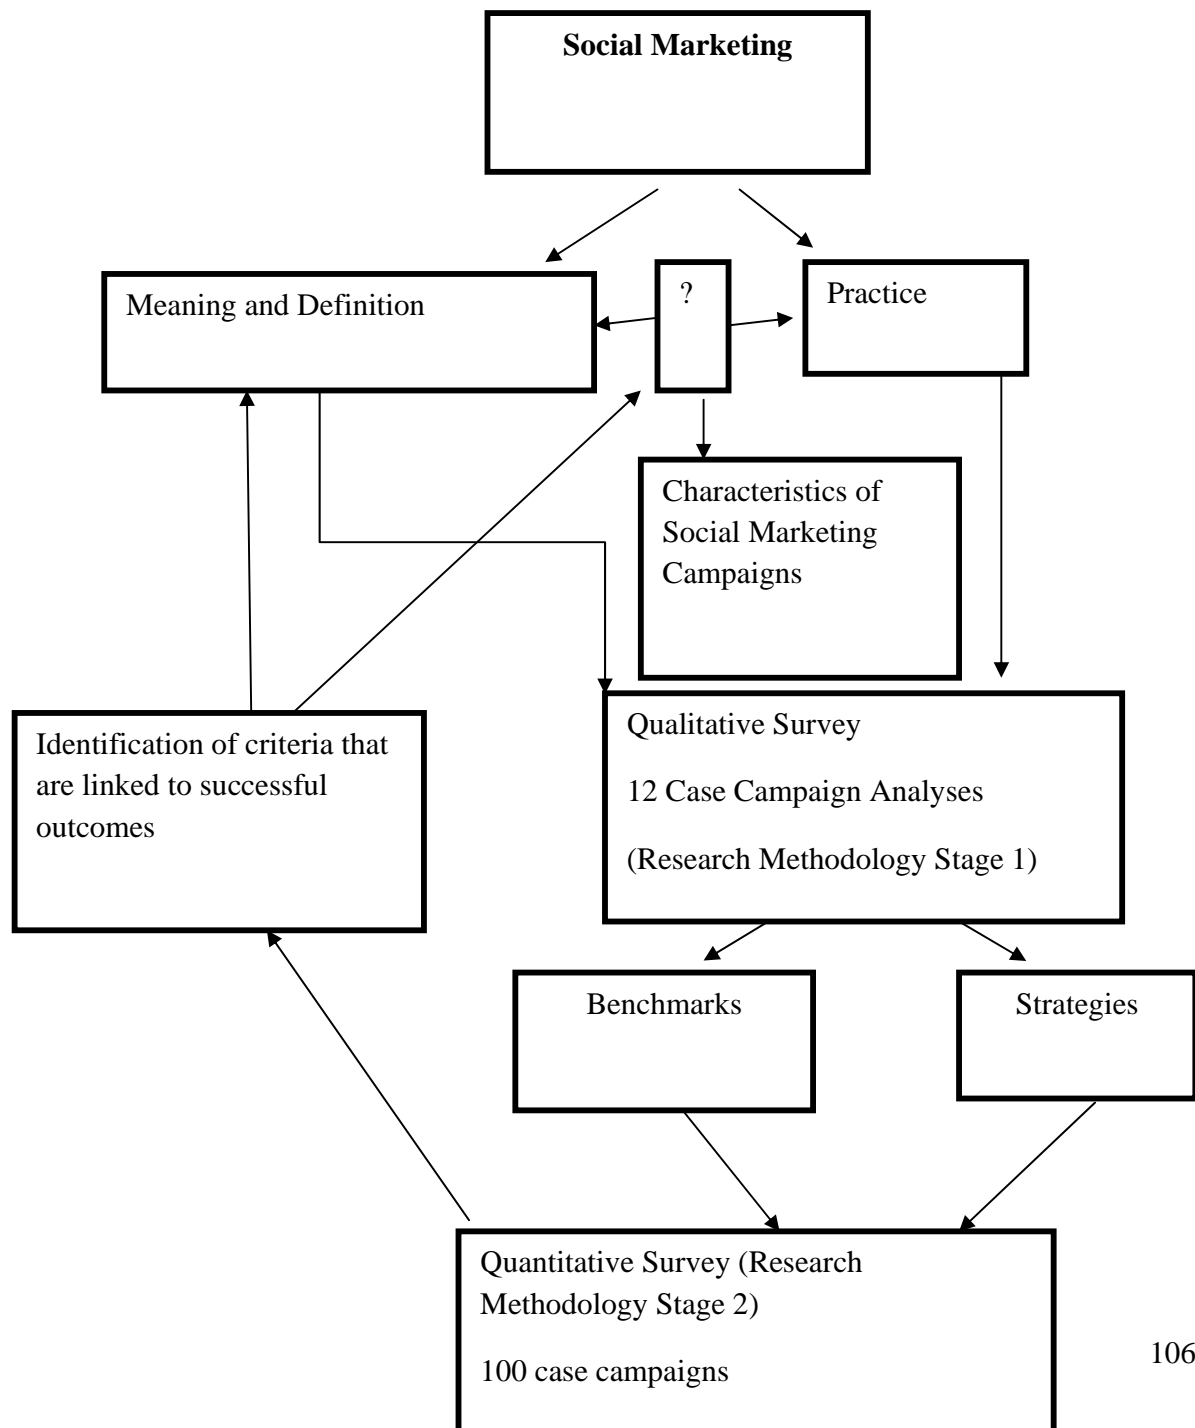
**Social Marketing**

Meaning and Definition

?

Practice

Characteristics of Social Marketing Campaigns

Identification of criteria that are linked to successful outcomes

Qualitative Survey

12 Case Campaign Analyses

(Research Methodology Stage 1)

Benchmarks

Strategies

Quantitative Survey (Research Methodology Stage 2)

100 case campaigns

106